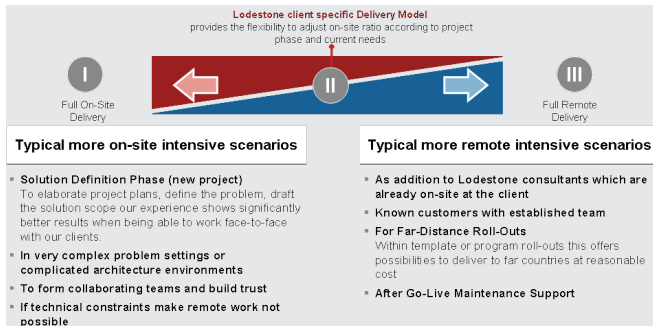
Lodestone client specific Delivery Model
provides the flexibility to adjust on-site ratio according to project phase and current needs

I
Full On-Site Delivery

II

III
Full Remote Delivery

Typical more on-site intensive scenarios

- Solution Definition Phase (new project)
To elaborate project plans, define the problem, draft the solution scope our experience shows significantly better results when being able to work face-to-face with our clients.
- In very complex problem settings or complicated architecture environments
- To form collaborating teams and build trust
- If technical constraints make remote work not possible

Typical more remote intensive scenarios

- As addition to Lodestone consultants which are already on-site at the client
- Known customers with established team
- For Far-Distance Roll-Outs
Within template or program roll-outs this offers possibilities to deliver to far countries at reasonable cost
- After Go-Live Maintenance Support